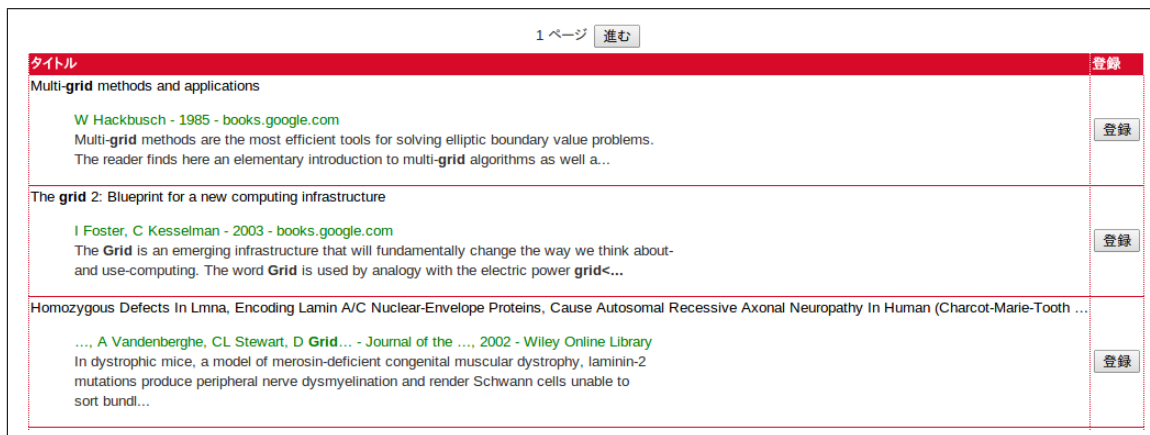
1 ページ 進む

| タイトル | 登録 |
|---|---|
| Multi-grid methods and applications<br><br>W Hackbusch - 1985 - books.google.com<br>Multi-grid methods are the most efficient tools for solving elliptic boundary value problems. The reader finds here an elementary introduction to multi-grid algorithms as well a... | 登録 |
| The grid 2: Blueprint for a new computing infrastructure<br><br>I Foster, C Kesselman - 2003 - books.google.com<br>The Grid is an emerging infrastructure that will fundamentally change the way we think about- and use-computing. The word Grid is used by analogy with the electric power grid<... | 登録 |
| Homozygous Defects In Lmna, Encoding Lamin A/C Nuclear-Envelope Proteins, Cause Autosomal Recessive Axonal Neuropathy In Human (Charcot-Marie-Tooth ...<br><br>..., A Vandenberghe, CL Stewart, D Grid... - Journal of the ..., 2002 - Wiley Online Library<br>In dystrophic mice, a model of merosin-deficient congenital muscular dystrophy, laminin-2 mutations produce peripheral nerve dysmyelination and render Schwann cells unable to sort bundl... | 登録 |